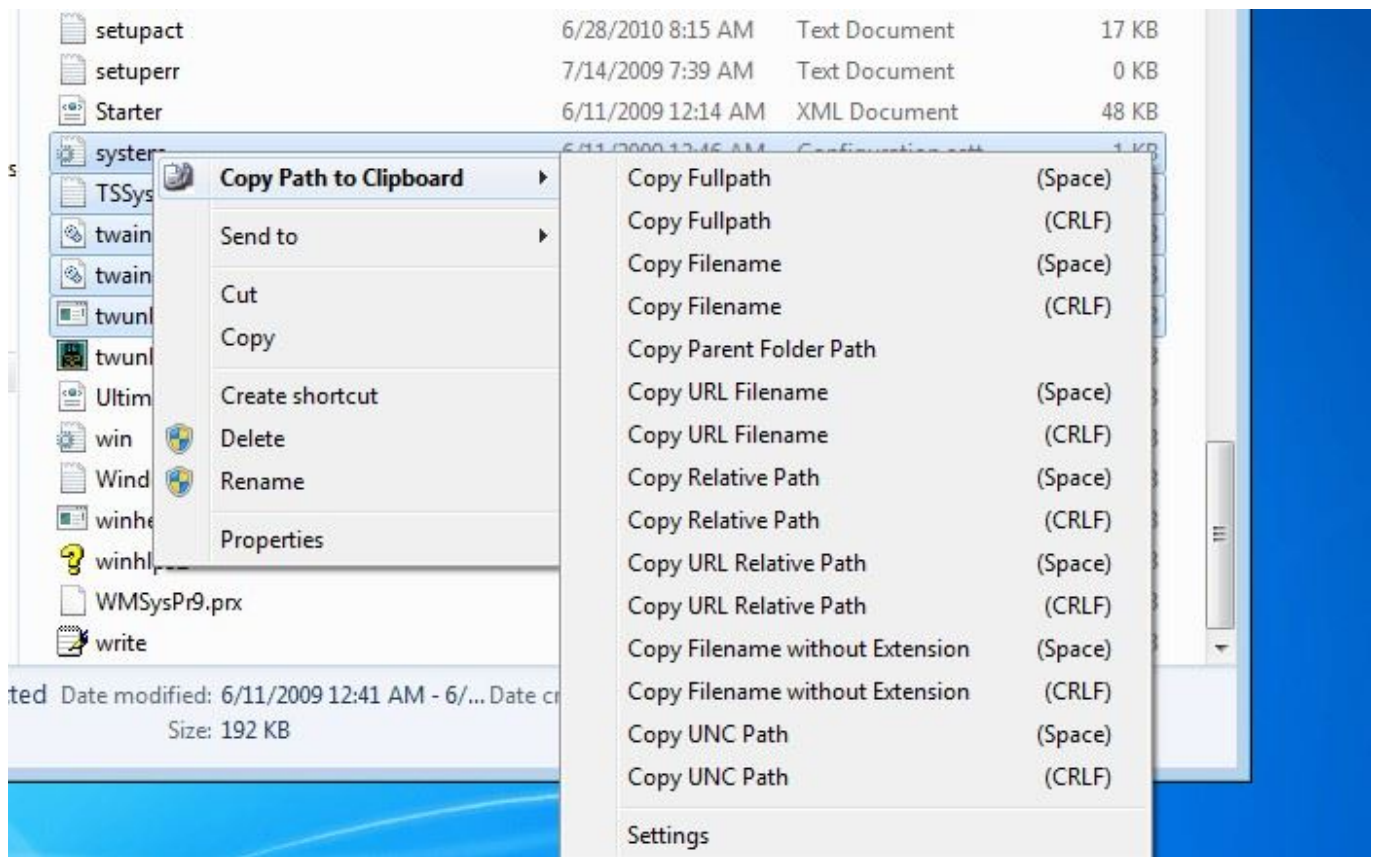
setupact 6/28/2010 8:15 AM Text Document 17 KB
setuperr 7/14/2009 7:39 AM Text Document 0 KB
Starter 6/11/2009 12:14 AM XML Document 48 KB
system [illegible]
TSSys
twain
twain
twunl
twunl
Ultim
win
Wind
winhe
winhlp
WMSysPr9.prx
write

s

Copy Path to Clipboard
Send to
Cut
Copy
Create shortcut
Delete
Rename
Properties

Copy Fullpath (Space)
Copy Fullpath (CRLF)
Copy Filename (Space)
Copy Filename (CRLF)
Copy Parent Folder Path
Copy URL Filename (Space)
Copy URL Filename (CRLF)
Copy Relative Path (Space)
Copy Relative Path (CRLF)
Copy URL Relative Path (Space)
Copy URL Relative Path (CRLF)
Copy Filename without Extension (Space)
Copy Filename without Extension (CRLF)
Copy UNC Path (Space)
Copy UNC Path (CRLF)
Settings

ted Date modified: 6/11/2009 12:41 AM - 6/... Date cr
Size: 192 KB